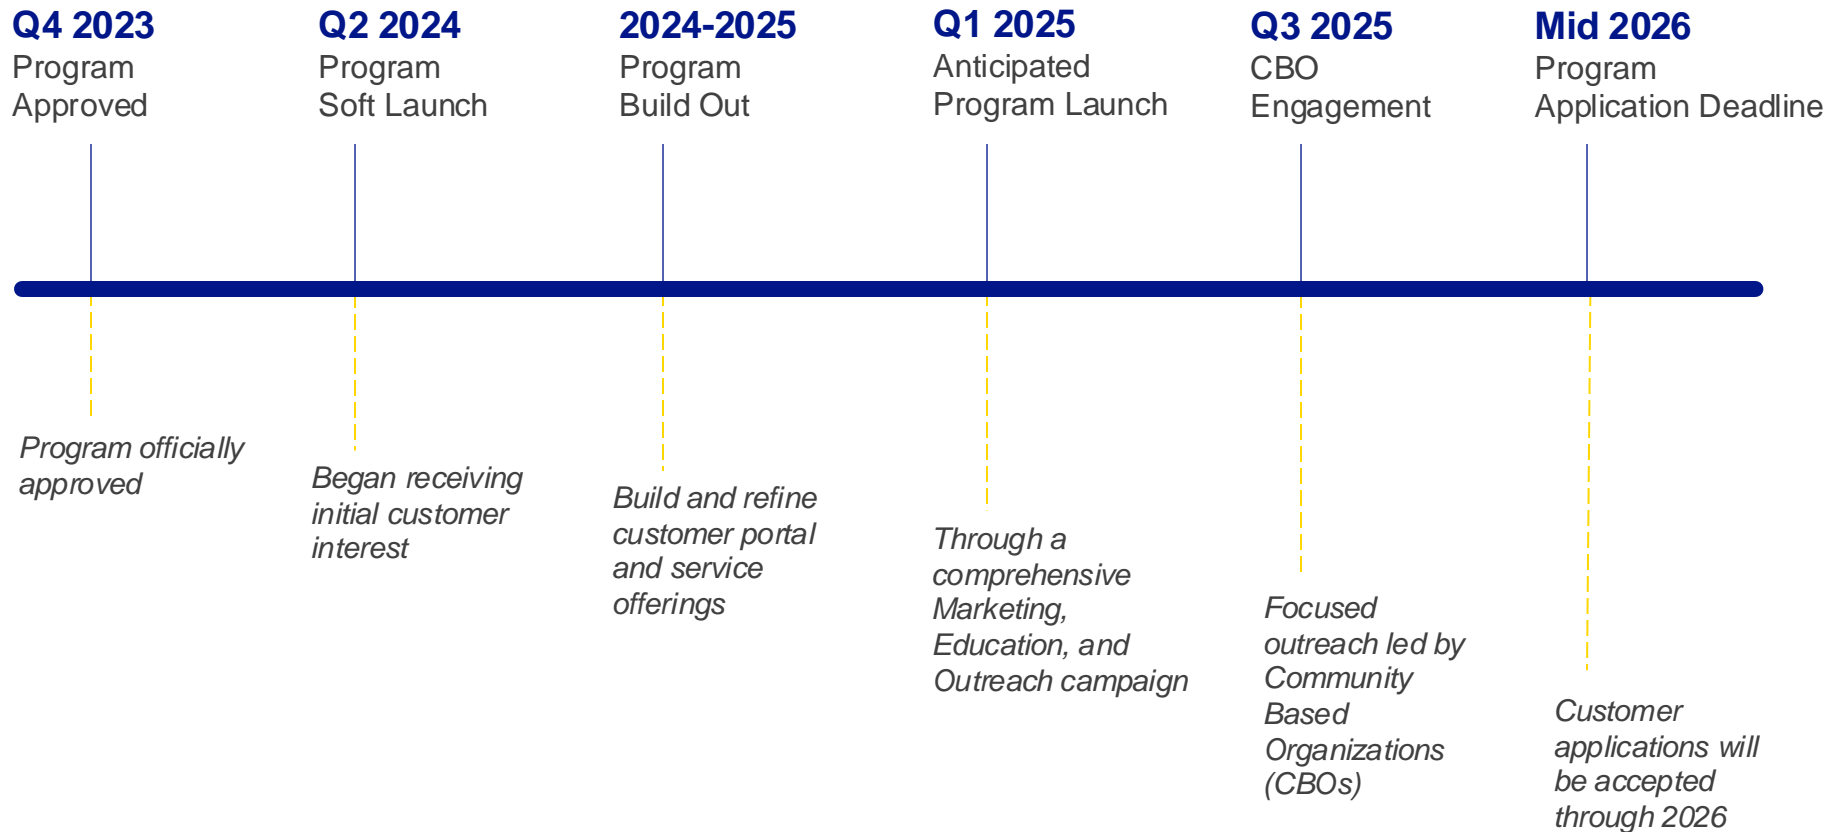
Q4 2023
Program Approved

Q2 2024
Program Soft Launch

2024-2025
Program Build Out

Q1 2025
Anticipated Program Launch

Q3 2025
CBO Engagement

Mid 2026
Program Application Deadline

Program officially approved

Began receiving initial customer interest

Build and refine customer portal and service offerings

Through a comprehensive Marketing, Education, and Outreach campaign

Focused outreach led by Community Based Organizations (CBOs)

Customer applications will be accepted through 2026